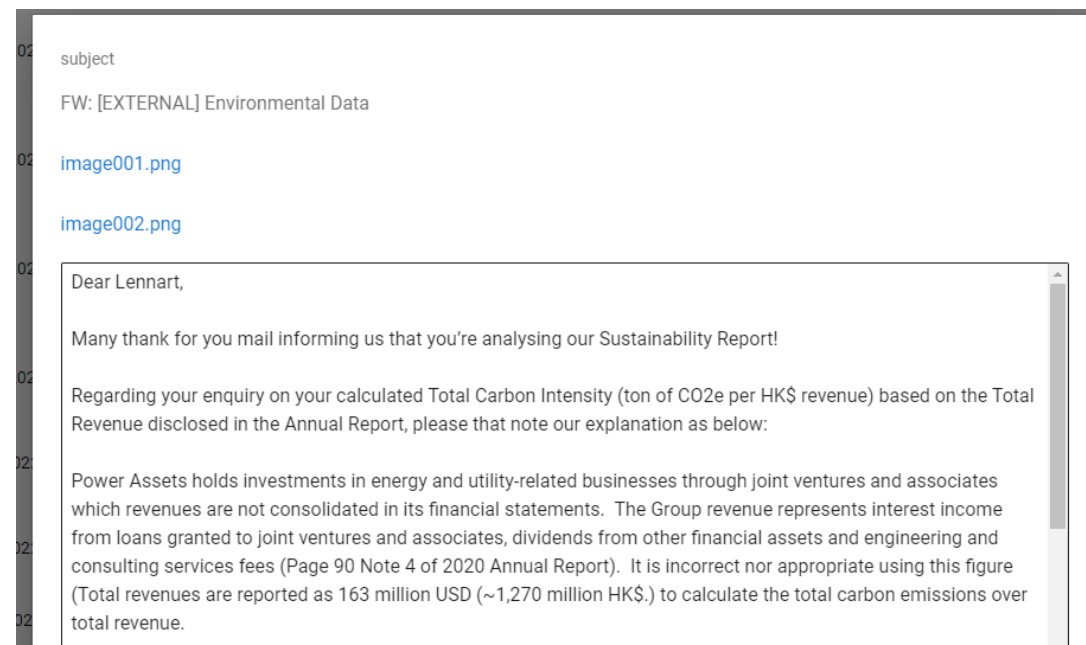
subject

FW: [EXTERNAL] Environmental Data

image001.png

image002.png

Dear Lennart,

Many thank for you mail informing us that you're analysing our Sustainability Report!

Regarding your enquiry on your calculated Total Carbon Intensity (ton of CO2e per HK$ revenue) based on the Total Revenue disclosed in the Annual Report, please that note our explanation as below:

Power Assets holds investments in energy and utility-related businesses through joint ventures and associates which revenues are not consolidated in its financial statements. The Group revenue represents interest income from loans granted to joint ventures and associates, dividends from other financial assets and engineering and consulting services fees (Page 90 Note 4 of 2020 Annual Report). It is incorrect nor appropriate using this figure (Total revenues are reported as 163 million USD (~1,270 million HK$.) to calculate the total carbon emissions over total revenue.